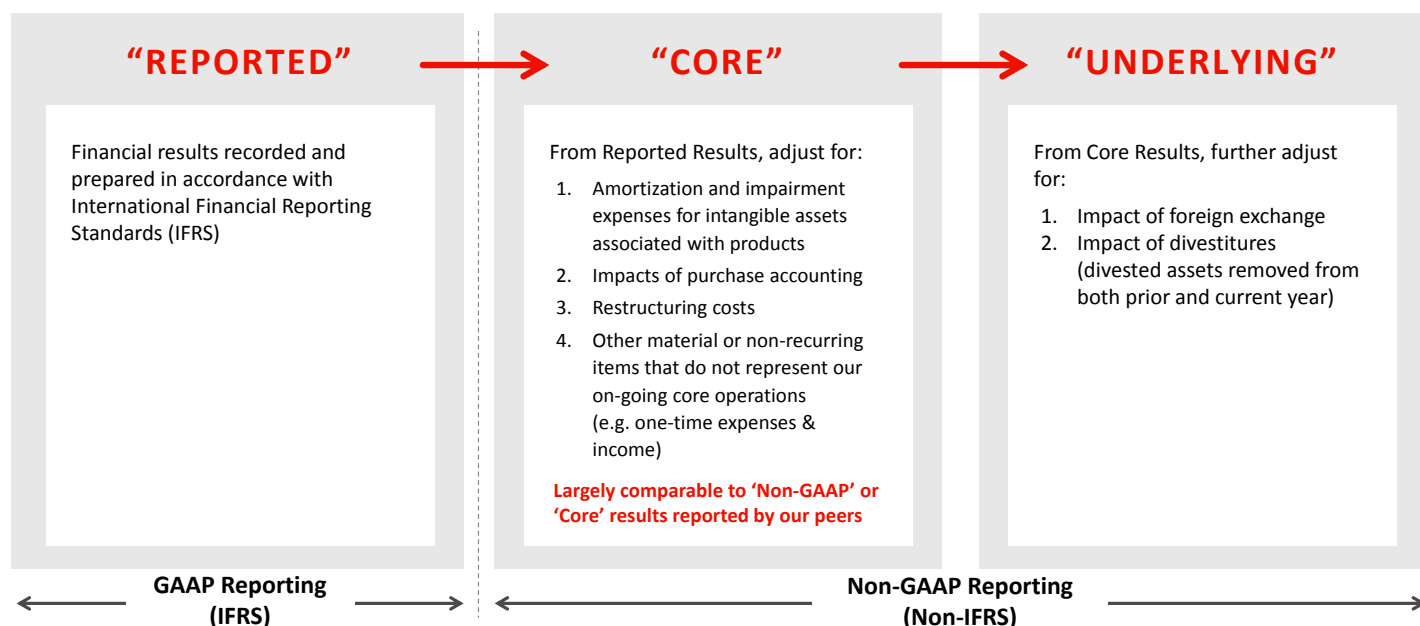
“REPORTED”

Financial results recorded and prepared in accordance with International Financial Reporting Standards (IFRS)

“CORE”

From Reported Results, adjust for:

1. Amortization and impairment expenses for intangible assets associated with products
2. Impacts of purchase accounting
3. Restructuring costs
4. Other material or non-recurring items that do not represent our on-going core operations (e.g. one-time expenses & income)

Largely comparable to ‘Non-GAAP’ or ‘Core’ results reported by our peers

“UNDERLYING”

From Core Results, further adjust for:

1. Impact of foreign exchange
2. Impact of divestitures (divested assets removed from both prior and current year)

GAAP Reporting (IFRS)

Non-GAAP Reporting (Non-IFRS)